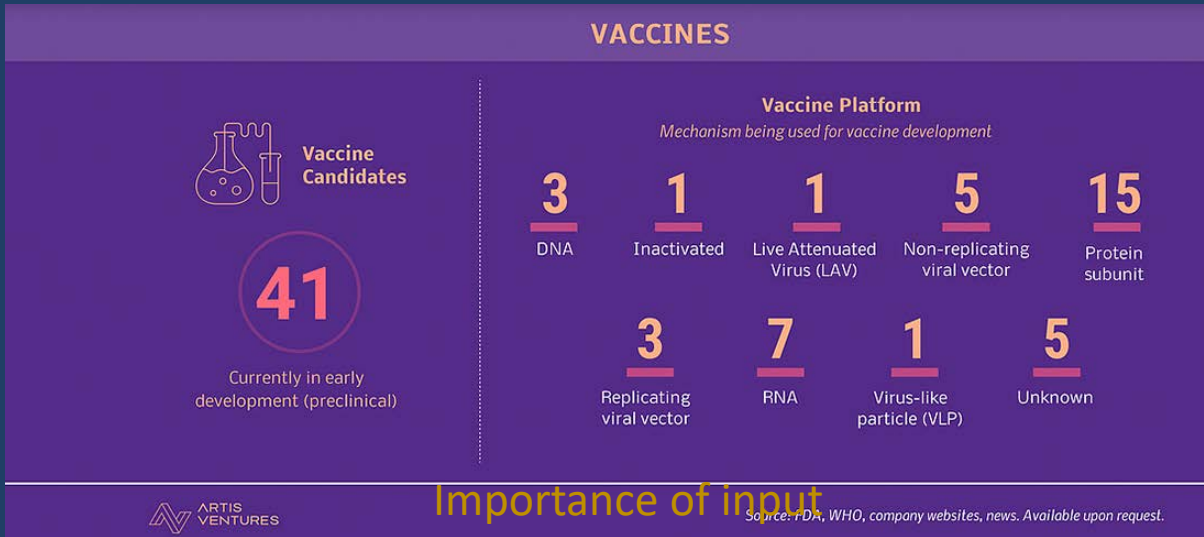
VACCINES

Vaccine Candidates

41

Currently in early development (preclinical)

Vaccine Platform

Mechanism being used for vaccine development

3
DNA

1
Inactivated

1
Live Attenuated Virus (LAV)

5
Non-replicating viral vector

15
Protein subunit

3
Replicating viral vector

7
RNA

1
Virus-like particle (VLP)

5
Unknown

ARTIS VENTURES

Importance of input

Source: FDA, WHO, company websites, news. Available upon request.